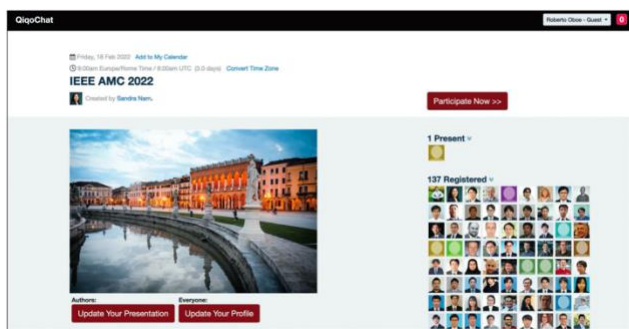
QiqoChat

Roberto Oboe - Guest ▾

0

Friday, 18 Feb 2022 Add to My Calendar

9:00am Europe/Rome Time / 8:00am UTC (3.0 days) Convert Time Zone

IEEE AMC 2022

Created by Sandra Nam.

Participate Now >>

1 Present ▾

137 Registered ▾

Authors:

Update Your Presentation

Everyone:

Update Your Profile